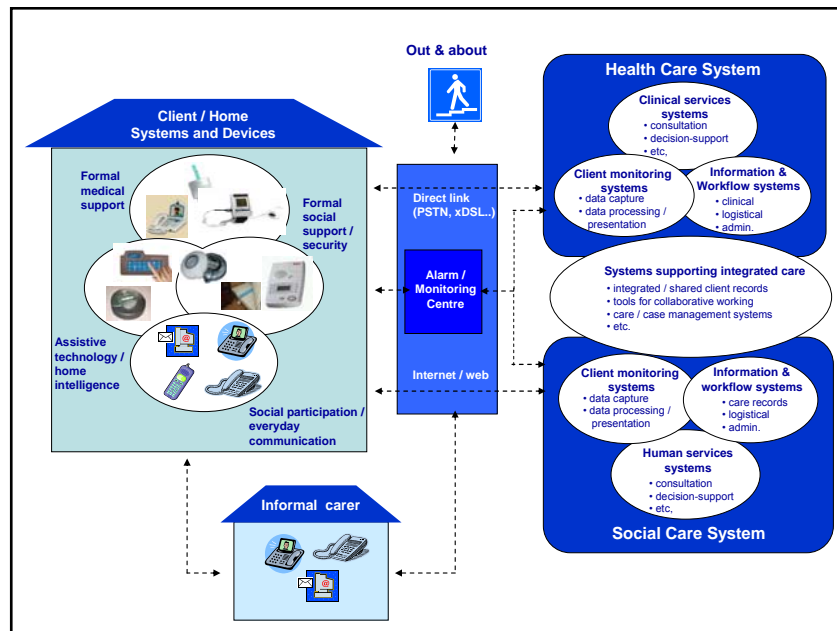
Out & about

Client / Home Systems and Devices

Formal medical support

Formal social support / security

Assistive technology / home intelligence

Social participation / everyday communication

Direct link (PSTN, xDSL..)

Alarm / Monitoring Centre

Internet / web

Informal carer

Health Care System

Clinical services systems
• consultation
• decision-support
• etc,

Client monitoring systems
• data capture
• data processing / presentation

Information & Workflow systems
• clinical
• logistical
• admin.

Systems supporting integrated care
• integrated / shared client records
• tools for collaborative working
• care / case management systems
• etc.

Client monitoring systems
• data capture
• data processing / presentation

Information & workflow systems
• care records
• logistical
• admin.

Human services systems
• consultation
• decision-support
• etc,

Social Care System